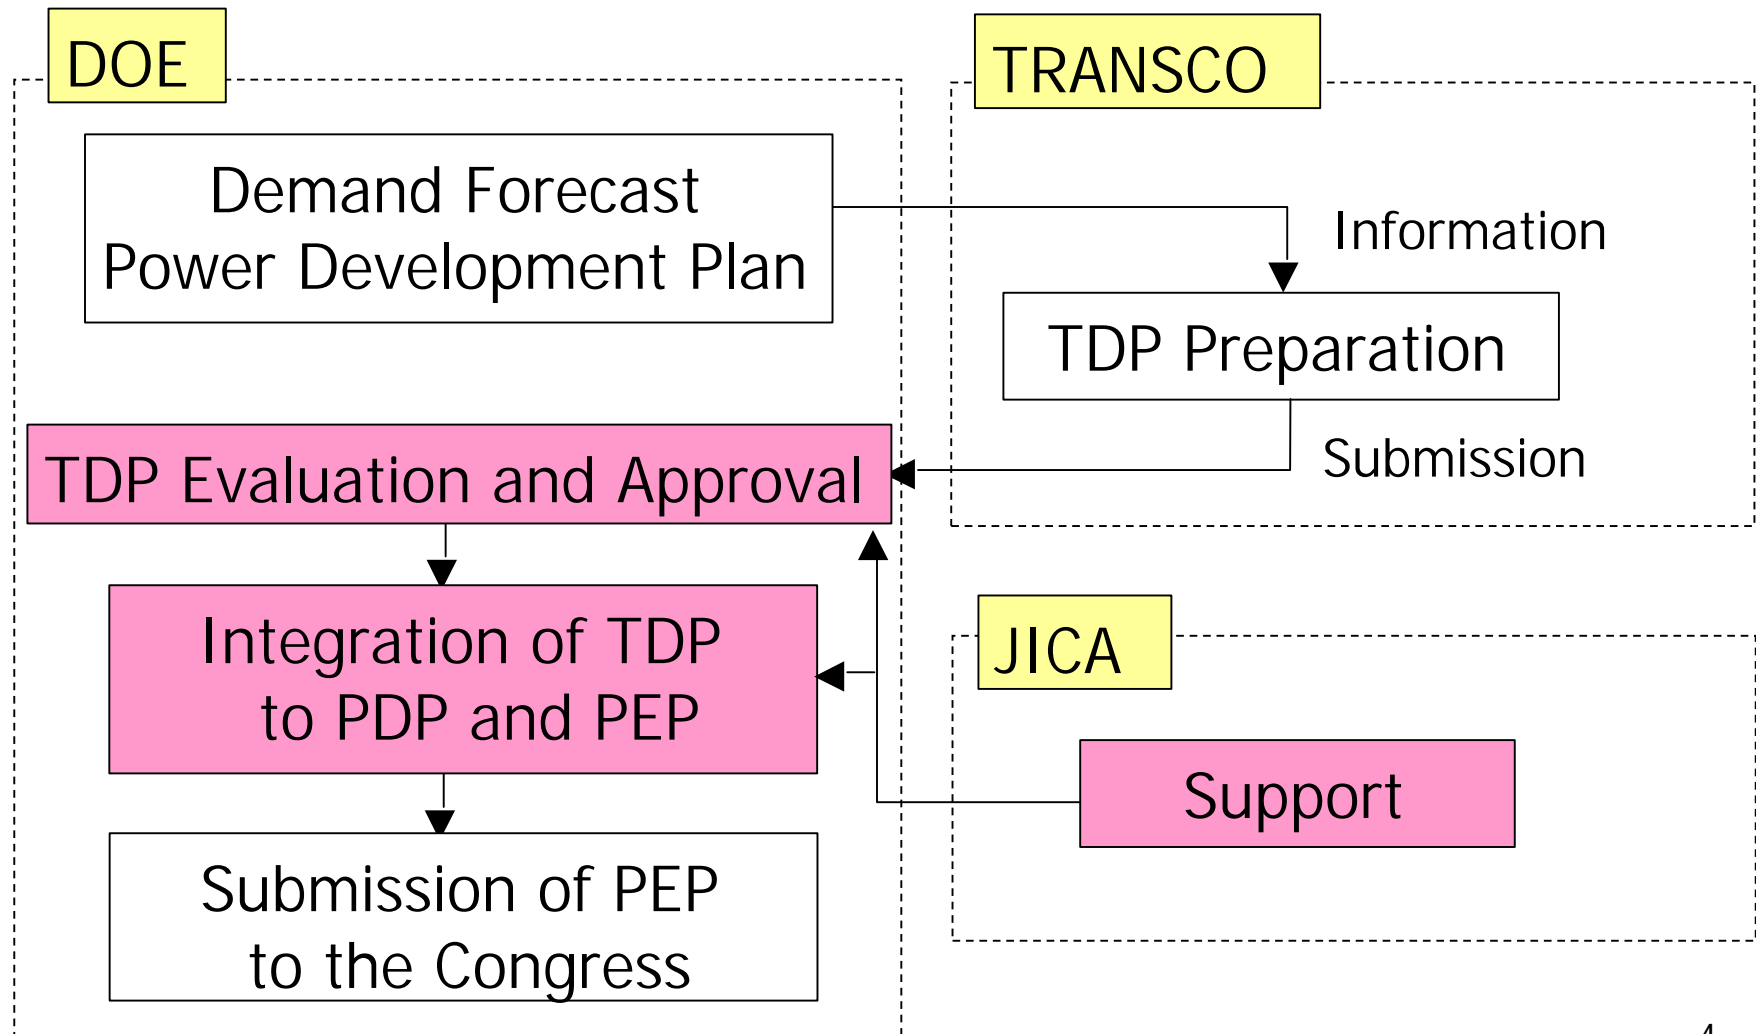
DOE

Demand Forecast
Power Development Plan

TDP Evaluation and Approval

Integration of TDP to PDP and PEP

Submission of PEP to the Congress

TRANSCO

Information

TDP Preparation

Submission

JICA

Support